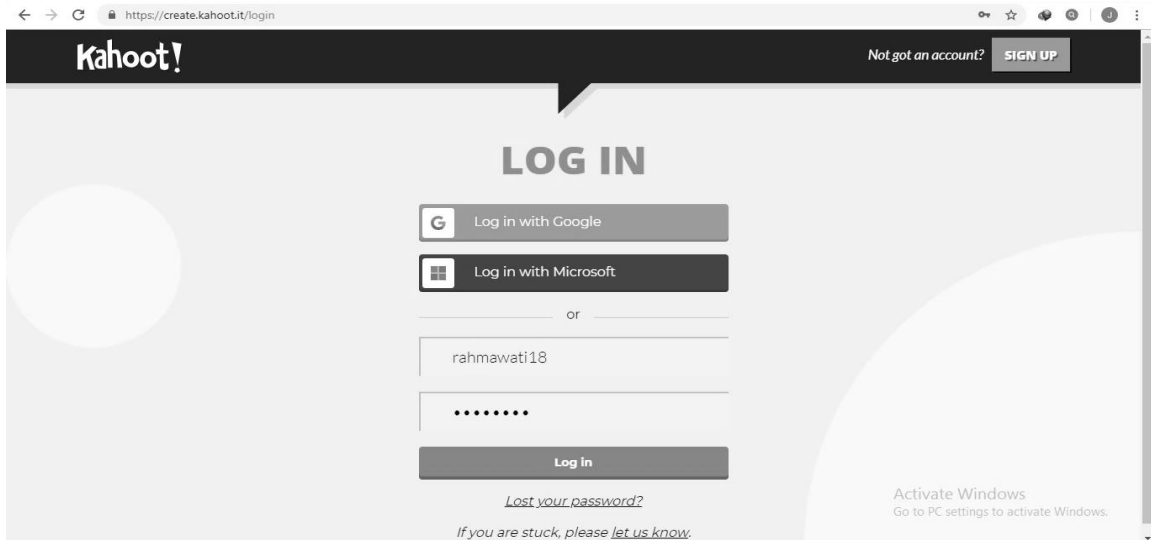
https://create.kahoot.it/login

J

Kahoot!

Not got an account? SIGN UP

LOG IN

G Log in with Google

Log in with Microsoft

or

rahmawati18

•••••••••

Log in

Lost your password?

If you are stuck, please let us know.

Activate Windows
Go to PC settings to activate Windows.